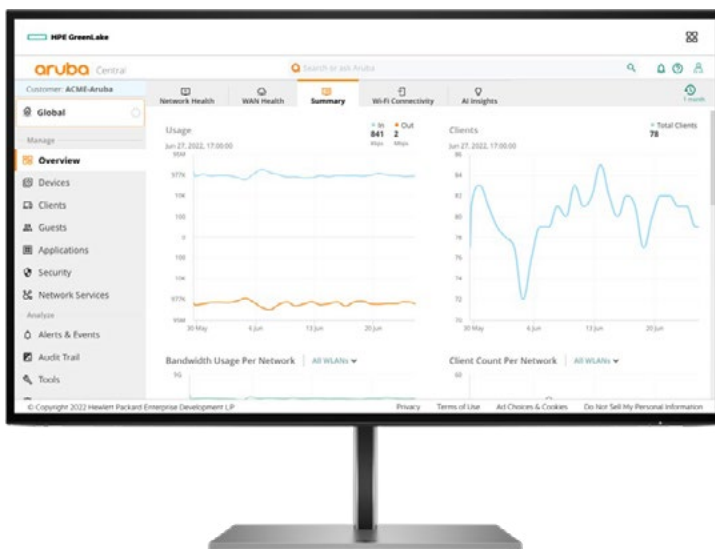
HPE GreenLake

aruba Central

Search or ask Aruba

Customer: ACME-Aruba

Global

Manage

Overview

Devices

Clients

Guests

Applications

Security

Network Services

Analyze

Alerts & Events

Audit Trail

Tools

Network Health

WAN Health

Summary

Wi-Fi Connectivity

AI Insights

1 month

Usage

Jun 27, 2022, 17:00:00

In 841 Mbps

Out 2 Mbps

95M

97M

10K

100

0

100

10K

97M

95M

30 May

6 Jun

13 Jun

20 Jun

Clients

Jun 27, 2022, 17:00:00

Total Clients 78

86

84

82

80

78

76

74

72

70

30 May

6 Jun

13 Jun

20 Jun

Bandwidth Usage Per Network | All WLANs

1G

Client Count Per Network | All WLANs

60

© Copyright 2022 Hewlett Packard Enterprise Development LP

Privacy

Terms of Use

Ad Choices & Cookies

Do Not Sell My Personal Information